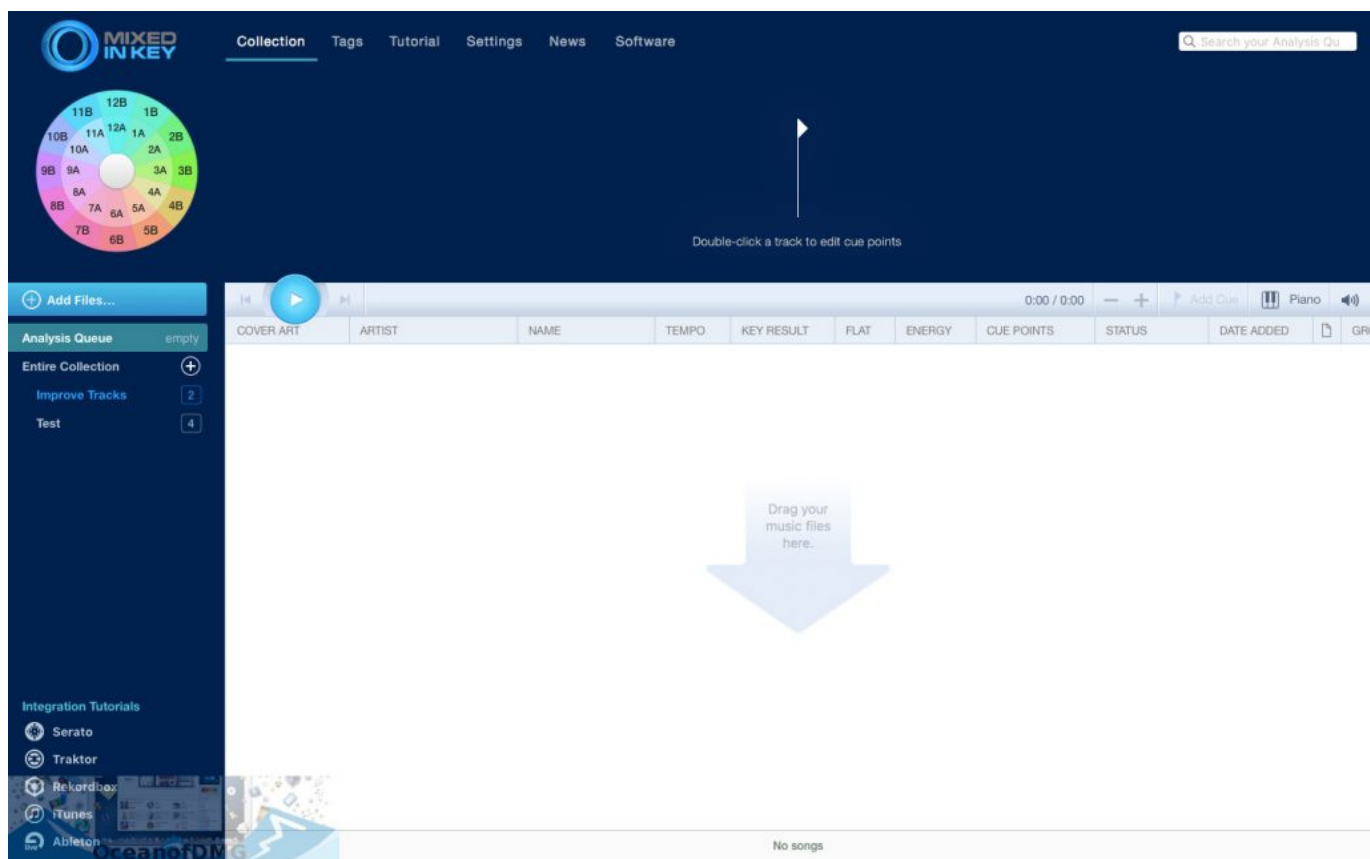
MIXED IN KEY

Collection Tags Tutorial Settings News Software

Search your Analysis Qu

12B 1B 11B 2B 10B 12A 11A 1A 10A 2A 9B 9A 3A 3B 8A 4A 8B 7A 6A 5A 4B 7B 5B 6B

Double-click a track to edit cue points

Add Files...

0:00 / 0:00 Add Cue Piano

Analysis Queue empty

Entire Collection

Improve Tracks 2

Test 4

| COVER ART | ARTIST | NAME | TEMPO | KEY RESULT | FLAT | ENERGY | CUE POINTS | STATUS | DATE ADDED | GR |
|---|---|---|---|---|---|---|---|---|---|---|

Drag your music files here.

Integration Tutorials

Serato

Traktor

Rekordbox

iTunes

Ableton

OceanofDMG

No songs